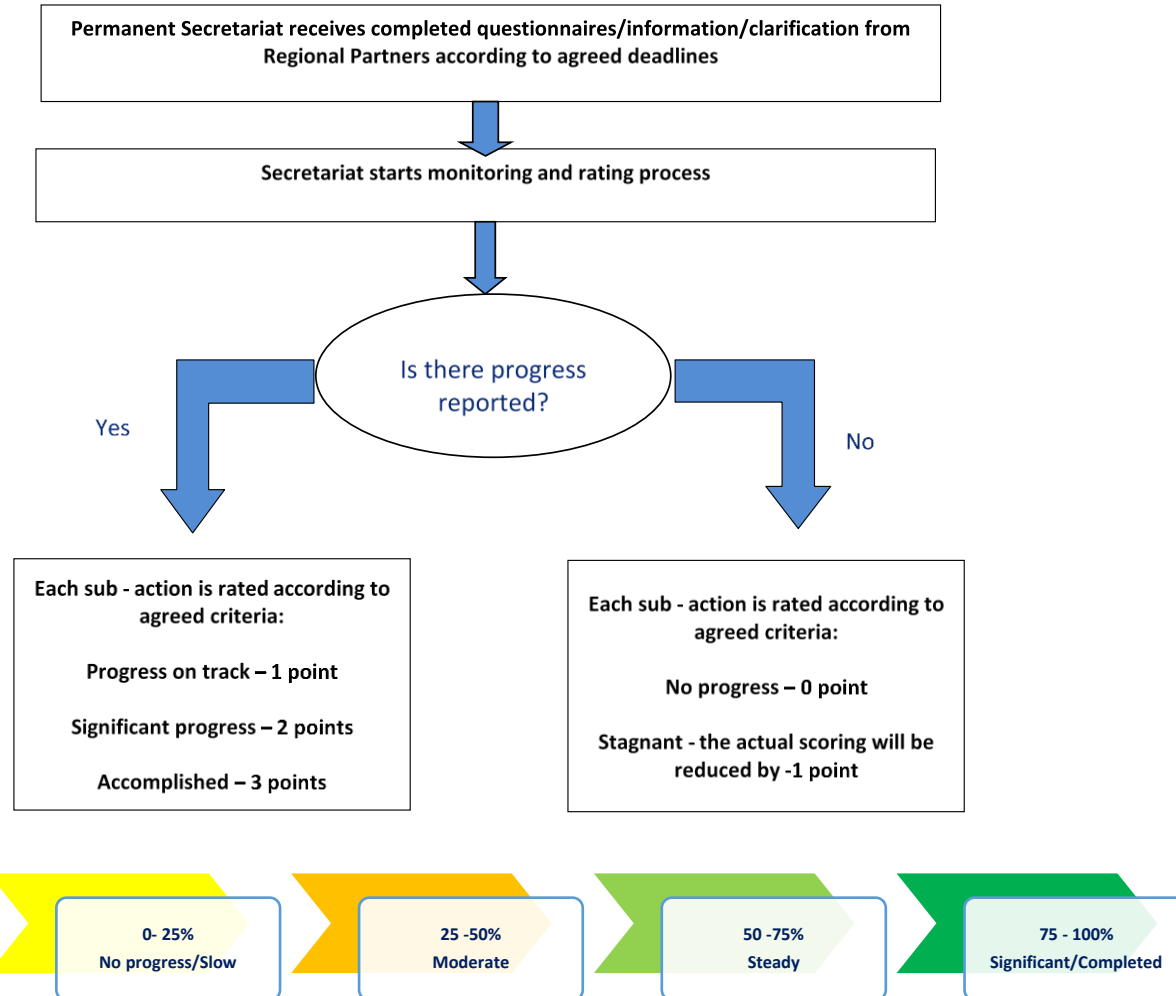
Permanent Secretariat receives completed questionnaires/information/clarification from Regional Partners according to agreed deadlines

Secretariat starts monitoring and rating process

Is there progress reported?

Yes

No

Each sub - action is rated according to agreed criteria:

Progress on track – 1 point

Significant progress – 2 points

Accomplished – 3 points

Each sub - action is rated according to agreed criteria:

No progress – 0 point

Stagnant - the actual scoring will be reduced by -1 point

0- 25%
No progress/Slow

25 -50%
Moderate

50 -75%
Steady

75 - 100%
Significant/Completed